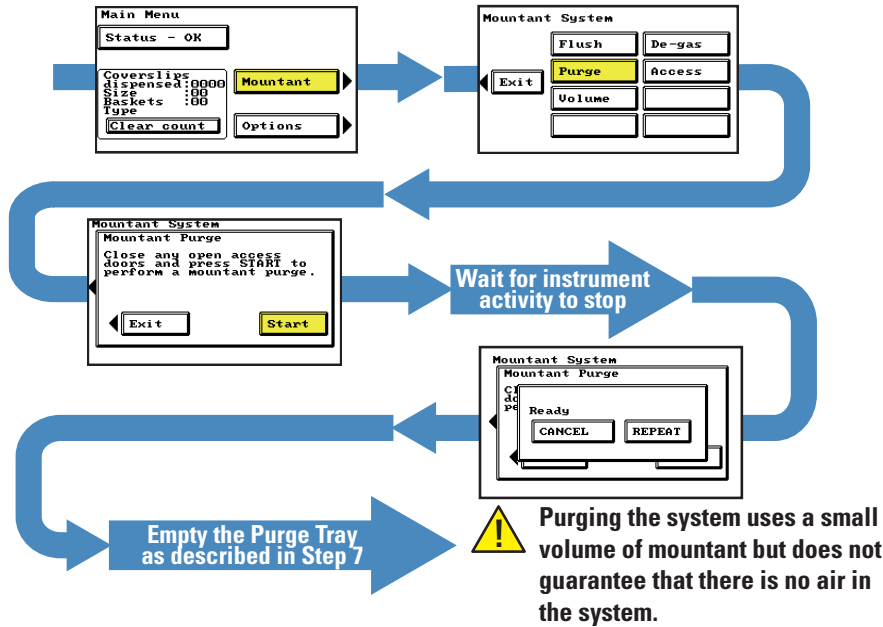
Main Menu

Status - OK

Coverslips dispensed:0000
Size :00
Baskets :00
Type

Clear count

Mountant

Options

Mountant System

Exit

Flush

De-gas

Purge

Access

Volume

Mountant System

Mountant Purge

Close any open access doors and press START to perform a mountant purge.

Exit

Start

Wait for instrument activity to stop

Mountant System

Mountant Purge

Cl
do
pe

Ready

CANCEL

REPEAT

Empty the Purge Tray as described in Step 7

Purging the system uses a small volume of mountant but does not guarantee that there is no air in the system.